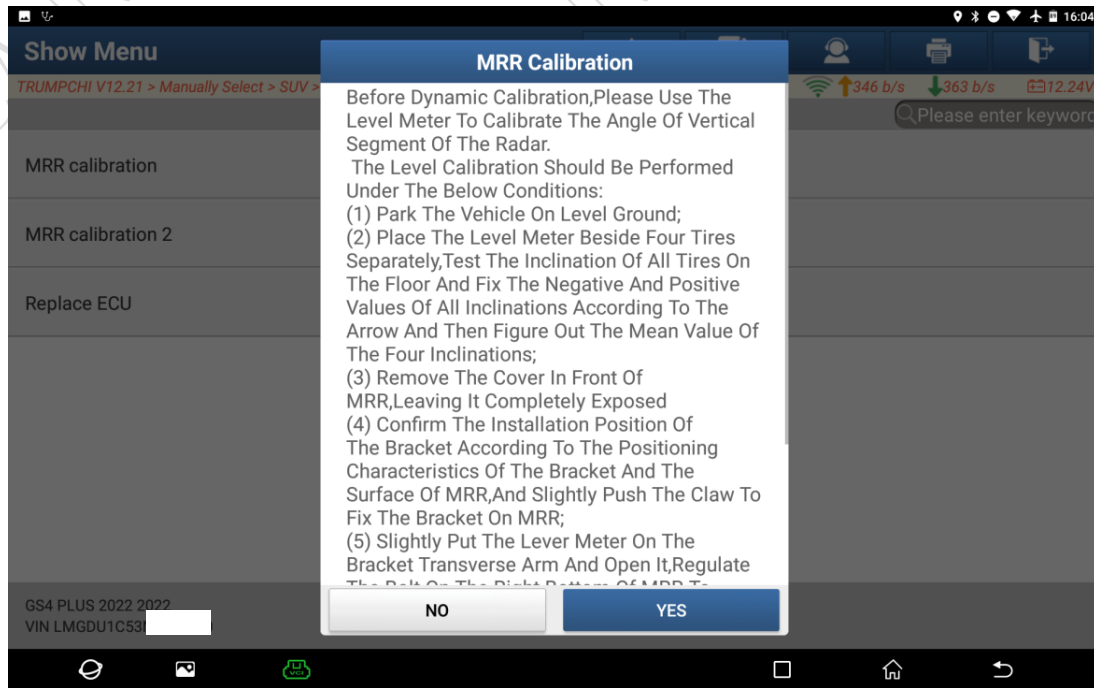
16:04

Show Menu

TRUMPCHI V12.21 > Manually Select > SUV >

346 b/s 363 b/s 12.24V

Please enter keyword

MRR calibration

MRR calibration 2

Replace ECU

GS4 PLUS 2022 2022
VIN LMGDU1C53

MRR Calibration

Before Dynamic Calibration,Please Use The Level Meter To Calibrate The Angle Of Vertical Segment Of The Radar.
The Level Calibration Should Be Performed Under The Below Conditions:
(1) Park The Vehicle On Level Ground;
(2) Place The Level Meter Beside Four Tires Separately,Test The Inclination Of All Tires On The Floor And Fix The Negative And Positive Values Of All Inclinations According To The Arrow And Then Figure Out The Mean Value Of The Four Inclinations;
(3) Remove The Cover In Front Of MRR,Leaving It Completely Exposed
(4) Confirm The Installation Position Of The Bracket According To The Positioning Characteristics Of The Bracket And The Surface Of MRR,And Slightly Push The Claw To Fix The Bracket On MRR;
(5) Slightly Put The Lever Meter On The Bracket Transverse Arm And Open It,Regulate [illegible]

NO

YES

VCI